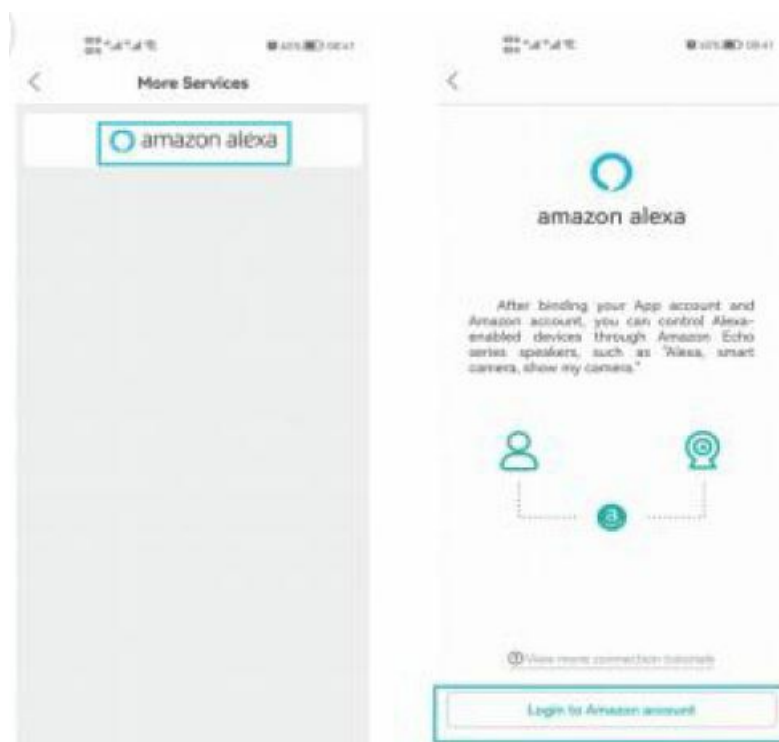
More Services

amazon alexa

amazon alexa

After binding your App account and Amazon account, you can control Alexa-enabled devices through Amazon Echo series speakers, such as "Alexa, smart camera, show my camera."

View more connection tutorials

Login to Amazon account